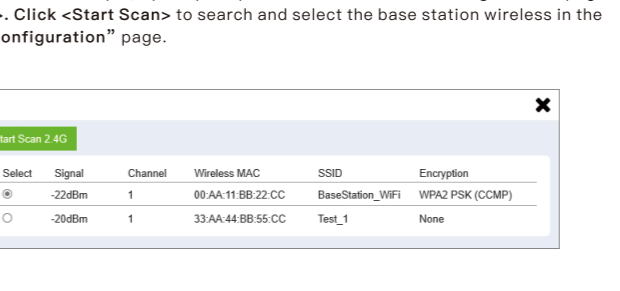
. Click <Start Scan> to search and select the base station wireless in the onfiguration" page.

✖

art Scan 2.4G

| Select | Signal | Channel | Wireless MAC | SSID | Encryption |
|---|---|---|---|---|---|
| ◉ | -22dBm | 1 | 00:AA:11:BB:22:CC | BaseStation_WiFi | WPA2 PSK (CCMP) |
| ○ | -20dBm | 1 | 33:AA:44:BB:55:CC | Test_1 | None |